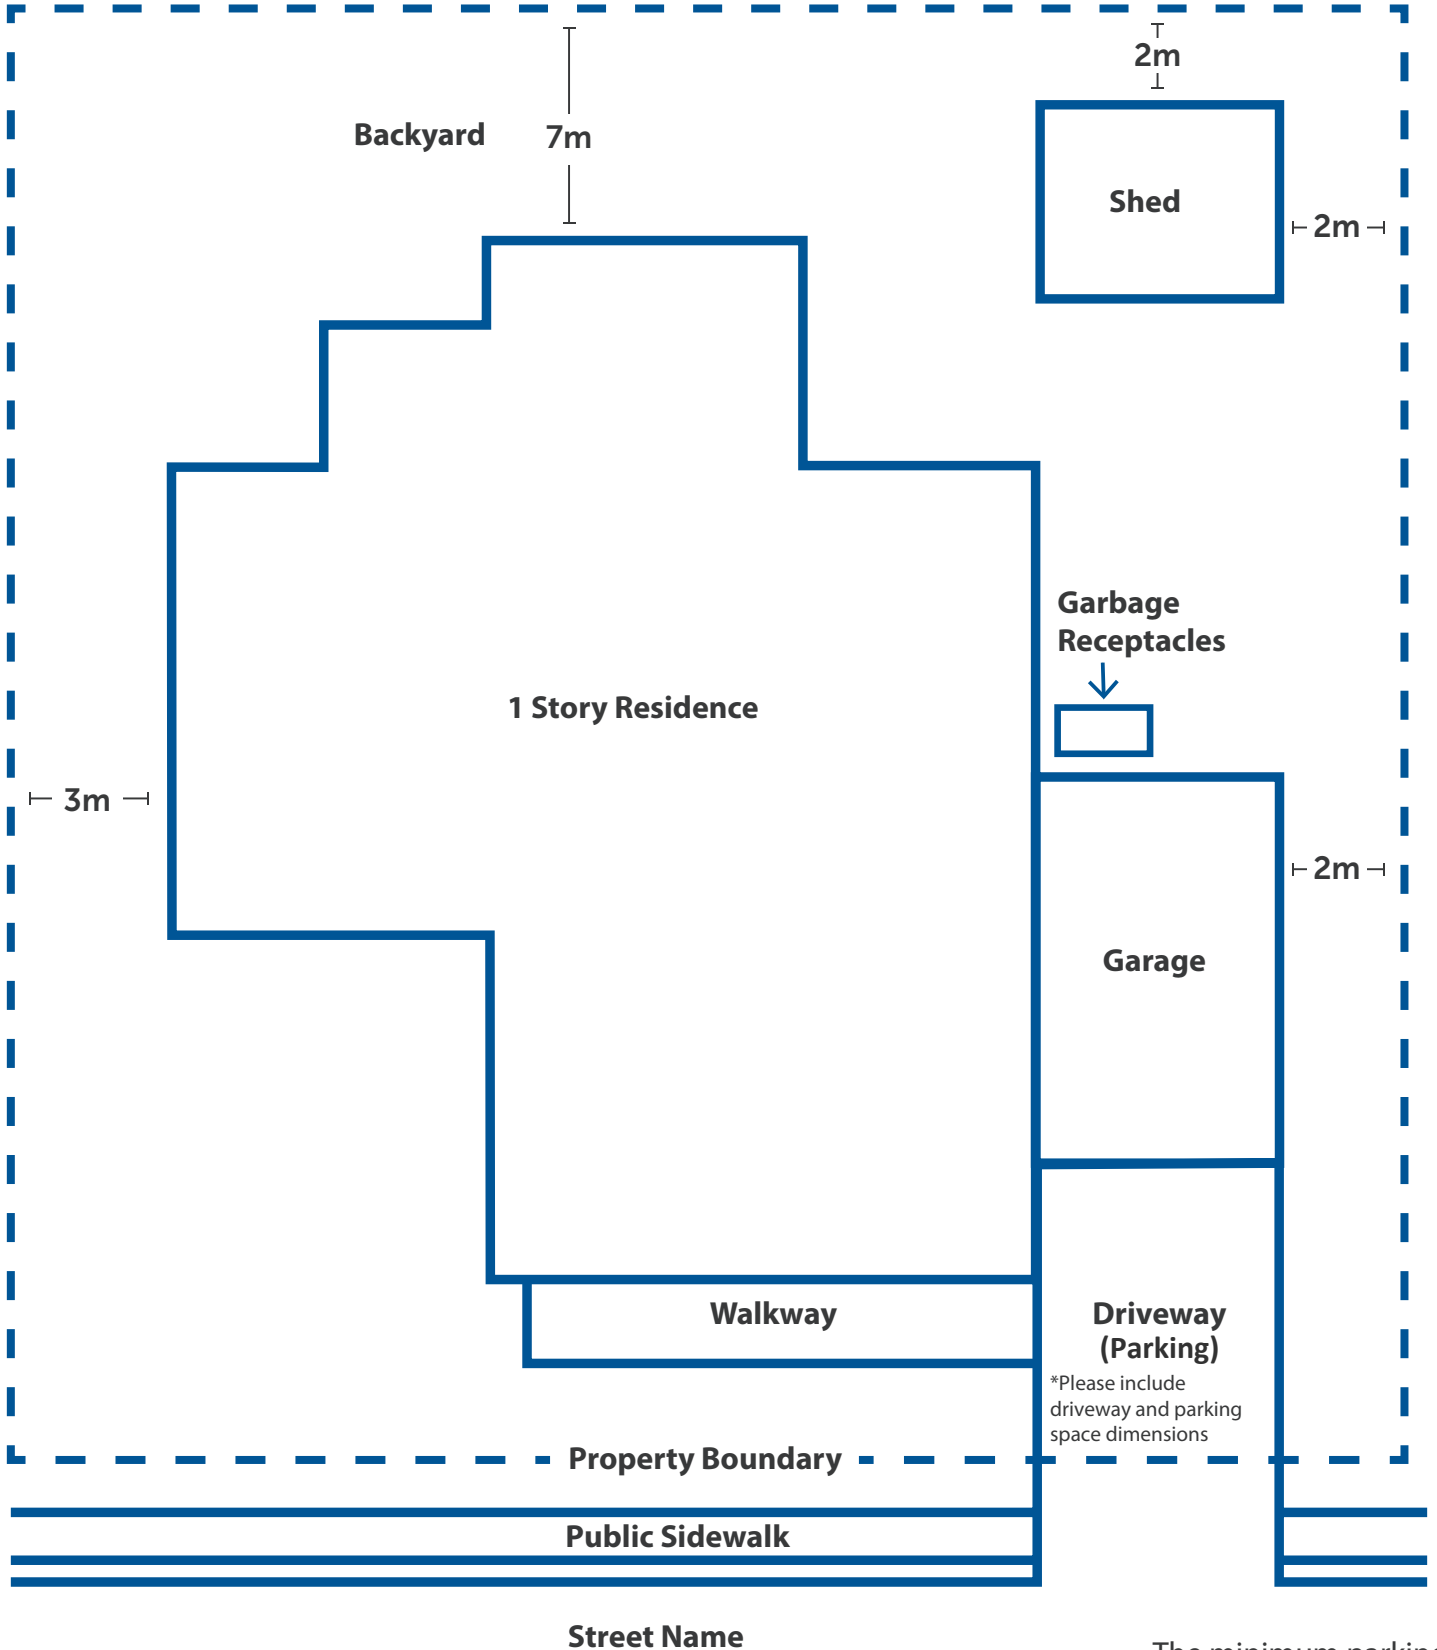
Backyard

7m

2m

Shed

2m

1 Story Residence

Garbage Receptacles

3m

2m

Garage

Walkway

Driveway (Parking)

*Please include driveway and parking space dimensions

Property Boundary

Public Sidewalk

Street Name

The minimum parkin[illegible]